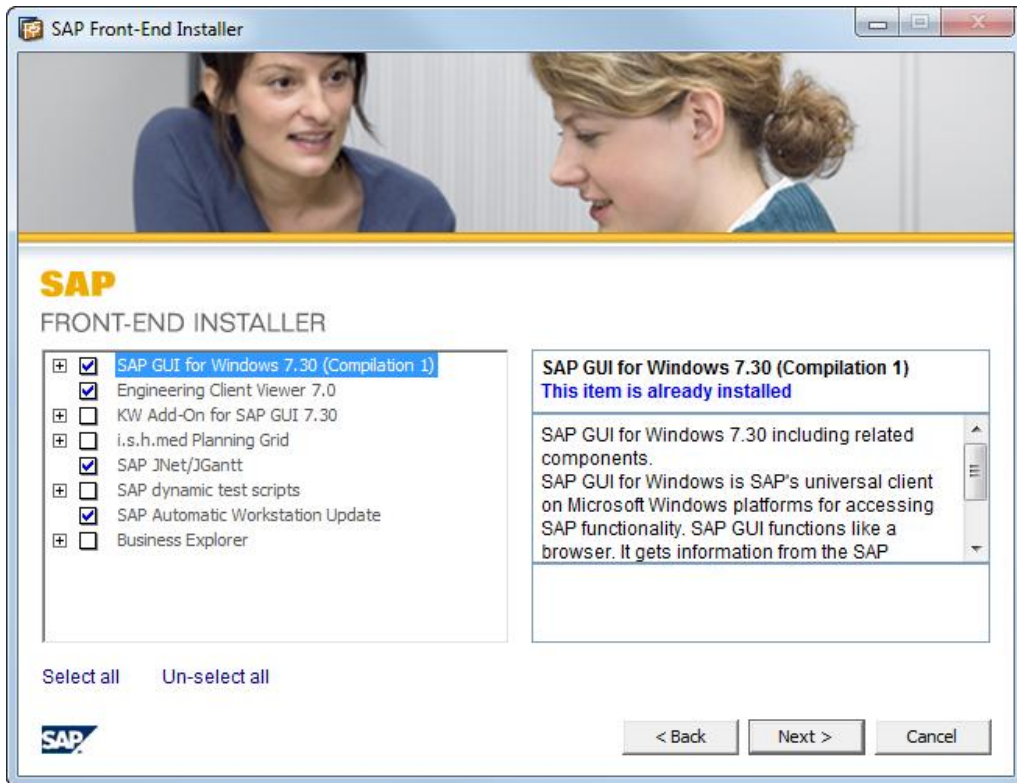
SAP Front-End Installer

SAP
FRONT-END INSTALLER

SAP GUI for Windows 7.30 (Compilation 1)
Engineering Client Viewer 7.0
KW Add-On for SAP GUI 7.30
i.s.h.med Planning Grid
SAP JNet/JGantt
SAP dynamic test scripts
SAP Automatic Workstation Update
Business Explorer

SAP GUI for Windows 7.30 (Compilation 1)
This item is already installed

SAP GUI for Windows 7.30 including related components.
SAP GUI for Windows is SAP's universal client on Microsoft Windows platforms for accessing SAP functionality. SAP GUI functions like a browser. It gets information from the SAP

Select all Un-select all

SAP

< Back Next > Cancel